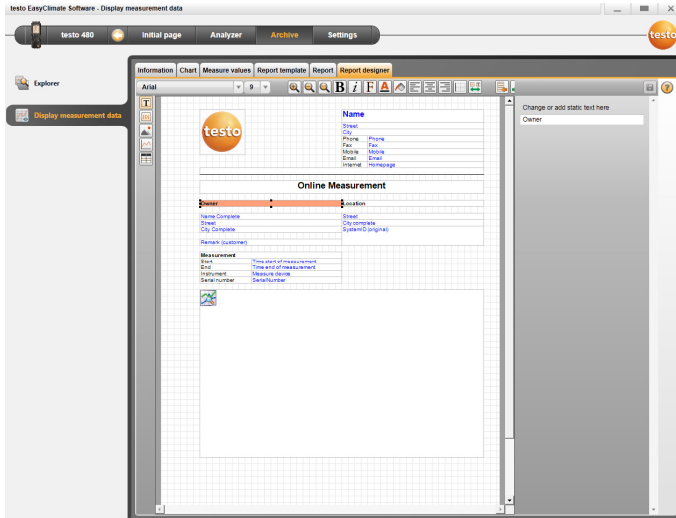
testo EasyClimate Software - Display measurement data

testo 480
Initial page
Analyzer
Archive
Settings
testo

Explorer
Display measurement data

Information
Chart
Measure values
Report template
Report
Report designer

Arial
9

B
i
F
A

testo

Name
Street
City
Phone Phone
Fax Fax
Mobile Mobile
Email Email
Internet Homepage

Online Measurement

Owner
Location

Name Complete
Street
City Complete

Street
City complete
SystemID (original)

Remark (customer)

Measurement
Start Time start of measurement
End Time end of measurement
Instrument Measure device
Serial number SerialNumber

Change or add static text here
Owner